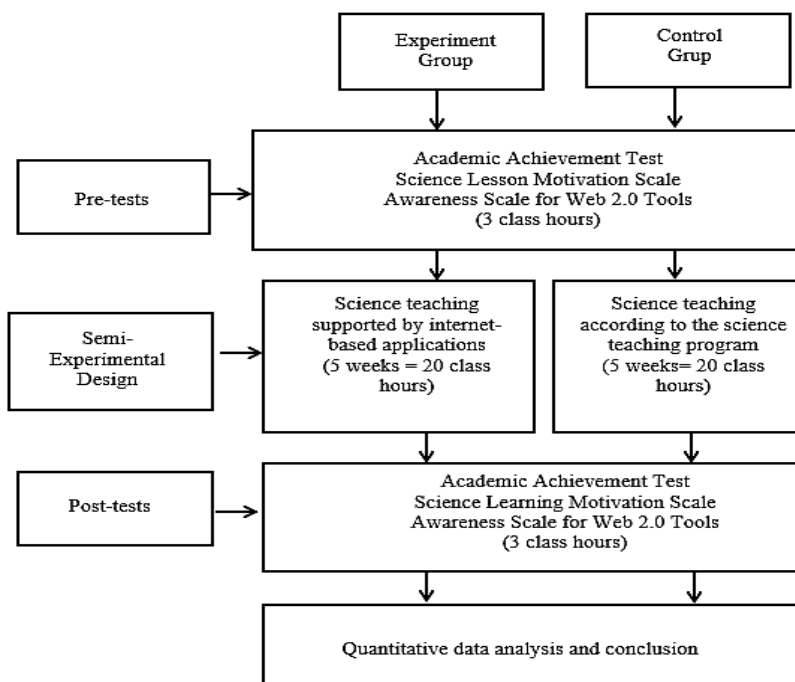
Experiment Group

Control Grup

Pre-tests

Academic Achievement Test
Science Lesson Motivation Scale
Awareness Scale for Web 2.0 Tools
(3 class hours)

Semi-Experimental Design

Science teaching supported by internet-based applications (5 weeks = 20 class hours)

Science teaching according to the science teaching program (5 weeks= 20 class hours)

Post-tests

Academic Achievement Test
Science Learning Motivation Scale
Awareness Scale for Web 2.0 Tools
(3 class hours)

Quantitative data analysis and conclusion